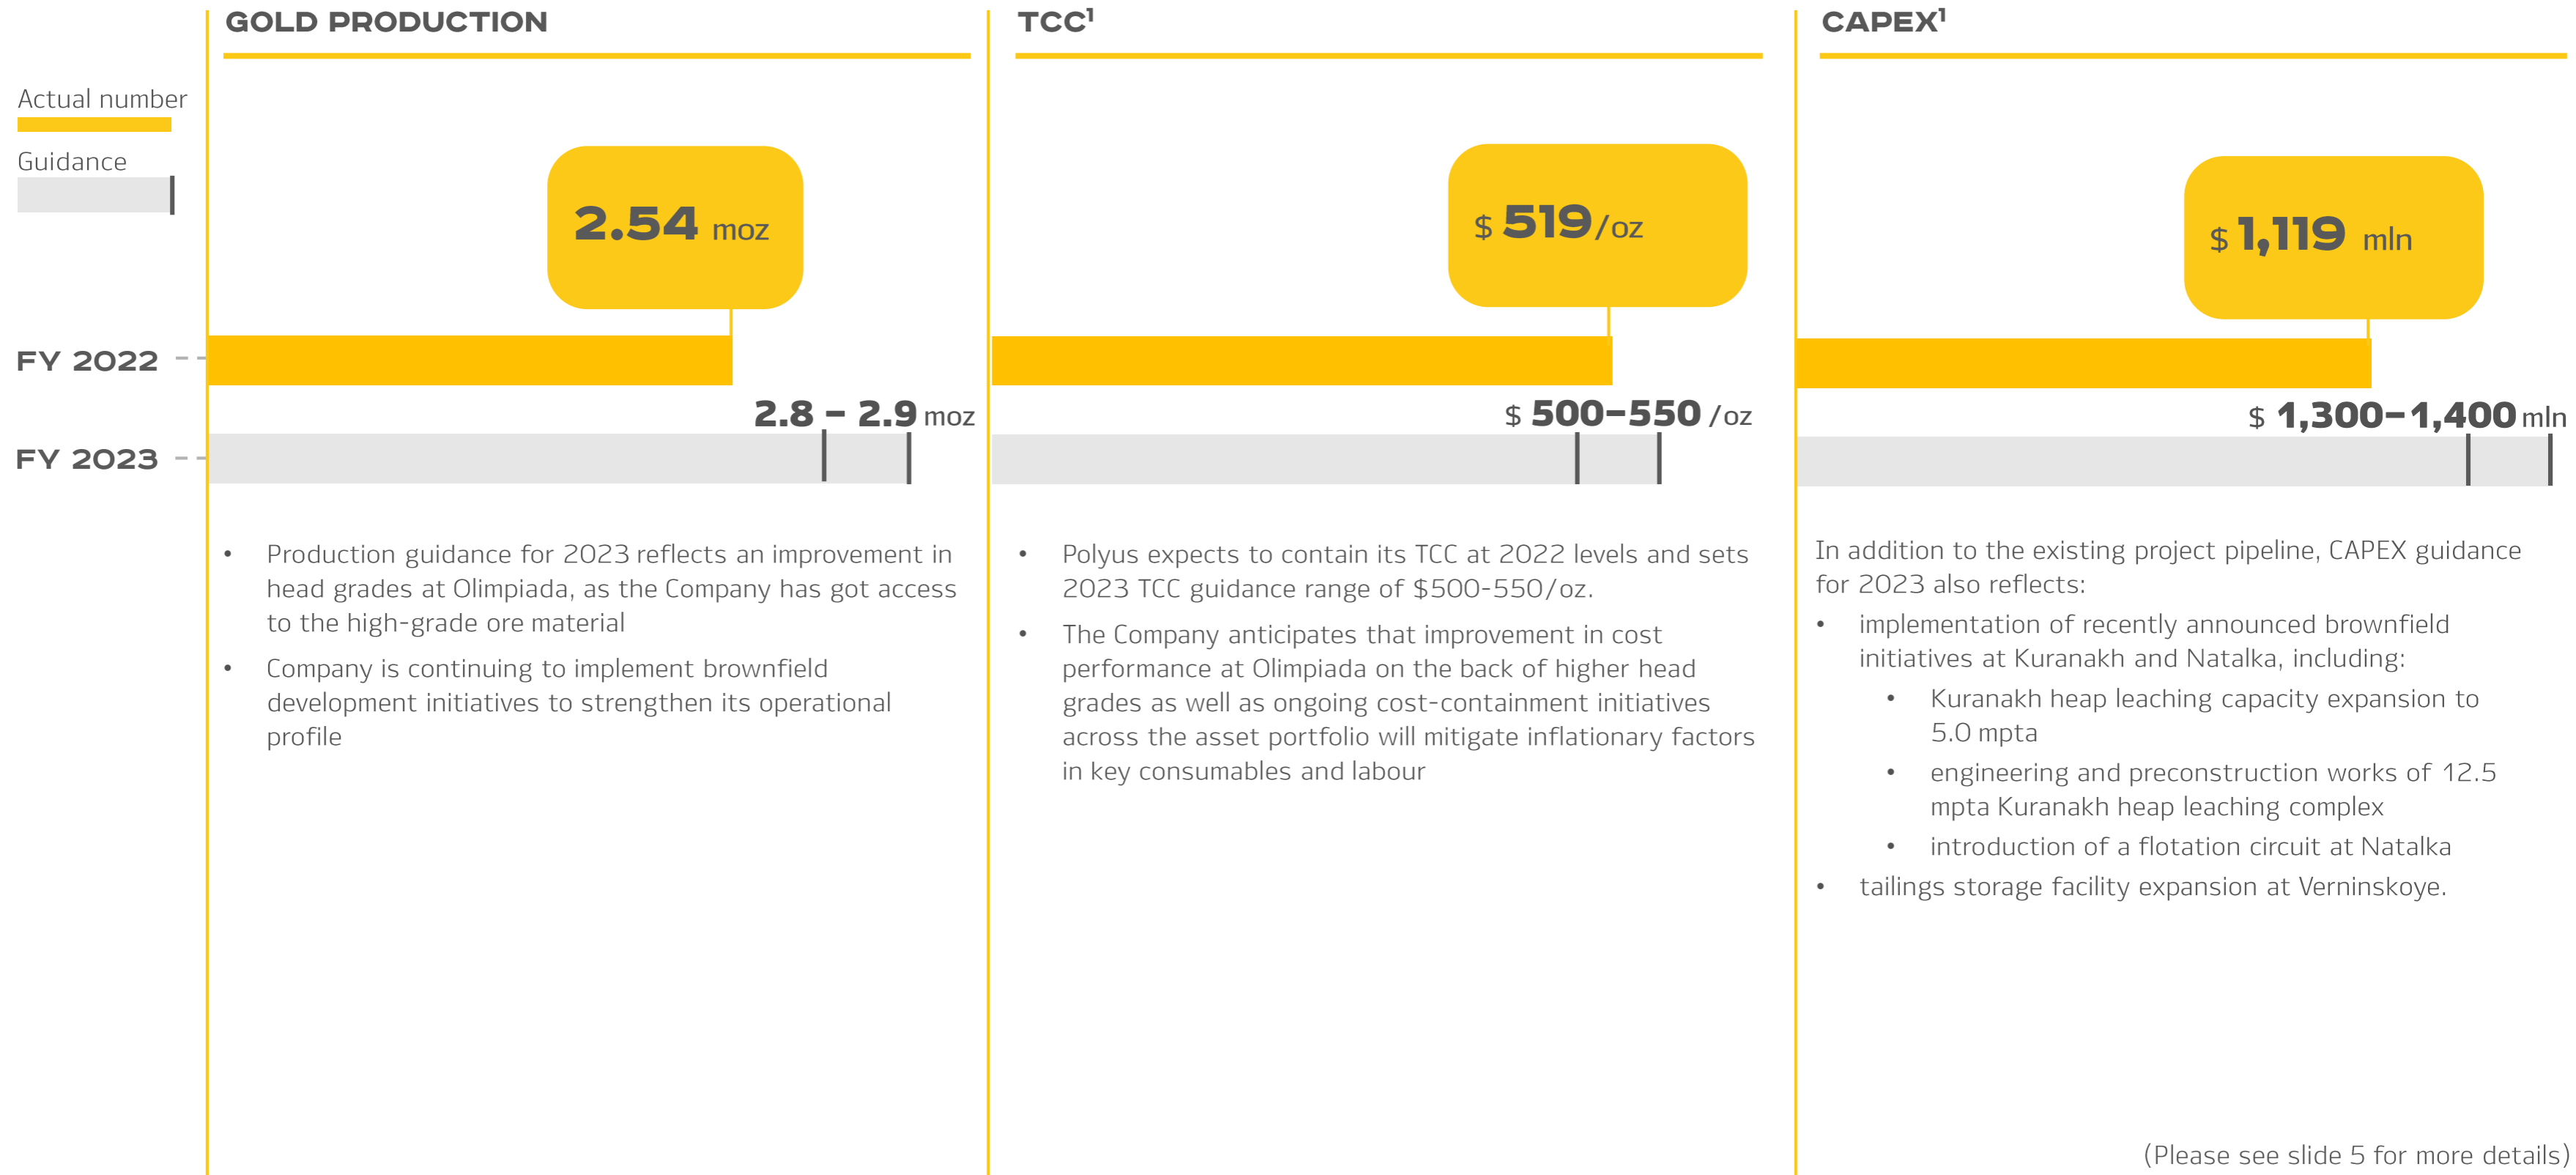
Actual number

Guidance

FY 2022

FY 2023

GOLD PRODUCTION

2.54 moz

2.8 – 2.9 moz

- Production guidance for 2023 reflects an improvement in head grades at Olimpiada, as the Company has got access to the high-grade ore material
- Company is continuing to implement brownfield development initiatives to strengthen its operational profile

TCC$^1$

\$ 519/oz

\$ 500–550 /oz

- Polyus expects to contain its TCC at 2022 levels and sets 2023 TCC guidance range of \$500-550/oz.
- The Company anticipates that improvement in cost performance at Olimpiada on the back of higher head grades as well as ongoing cost-containment initiatives across the asset portfolio will mitigate inflationary factors in key consumables and labour

CAPEX$^1$

\$ 1,119 mln

\$ 1,300–1,400 mln

In addition to the existing project pipeline, CAPEX guidance for 2023 also reflects:
- implementation of recently announced brownfield initiatives at Kuranakh and Natalka, including:
  - Kuranakh heap leaching capacity expansion to 5.0 mpta
  - engineering and preconstruction works of 12.5 mpta Kuranakh heap leaching complex
  - introduction of a flotation circuit at Natalka
- tailings storage facility expansion at Verninskoye.

(Please see slide 5 for more details)